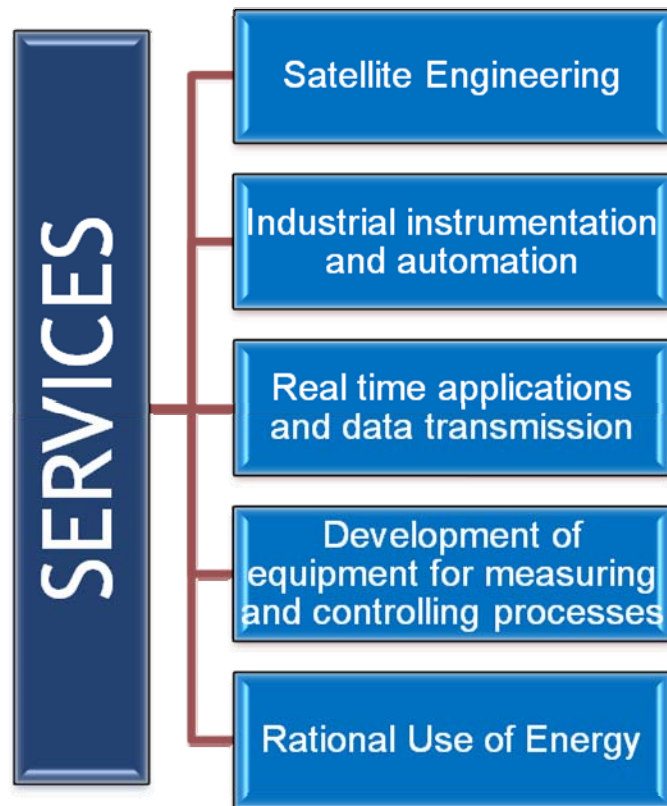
SERVICES

Satellite Engineering

Industrial instrumentation and automation

Real time applications and data transmission

Development of equipment for measuring and controlling processes

Rational Use of Energy